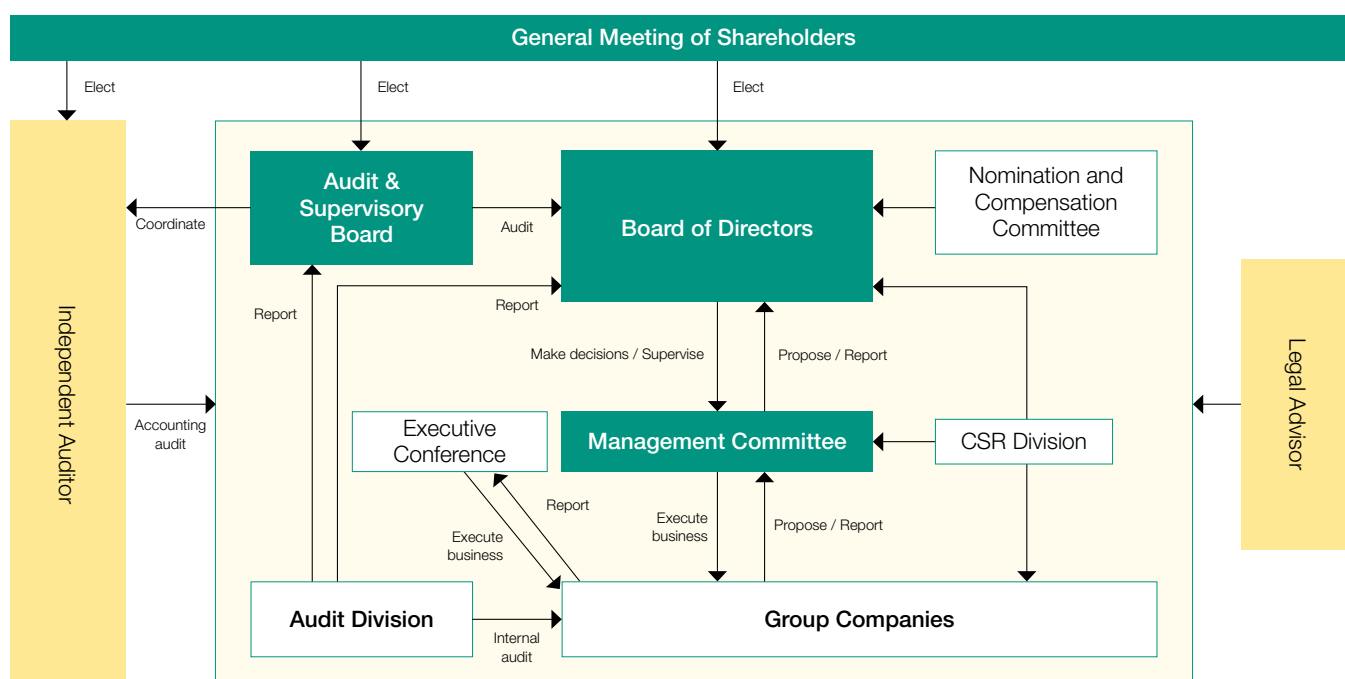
General Meeting of Shareholders

Elect

Elect

Elect

Independent Auditor

Audit & Supervisory Board

Coordinate

Audit

Board of Directors

Nomination and Compensation Committee

Report

Report

Make decisions / Supervise

Propose / Report

Accounting audit

Executive Conference

Management Committee

CSR Division

Legal Advisor

Report

Execute business

Execute business

Propose / Report

Audit Division

Internal audit

Group Companies